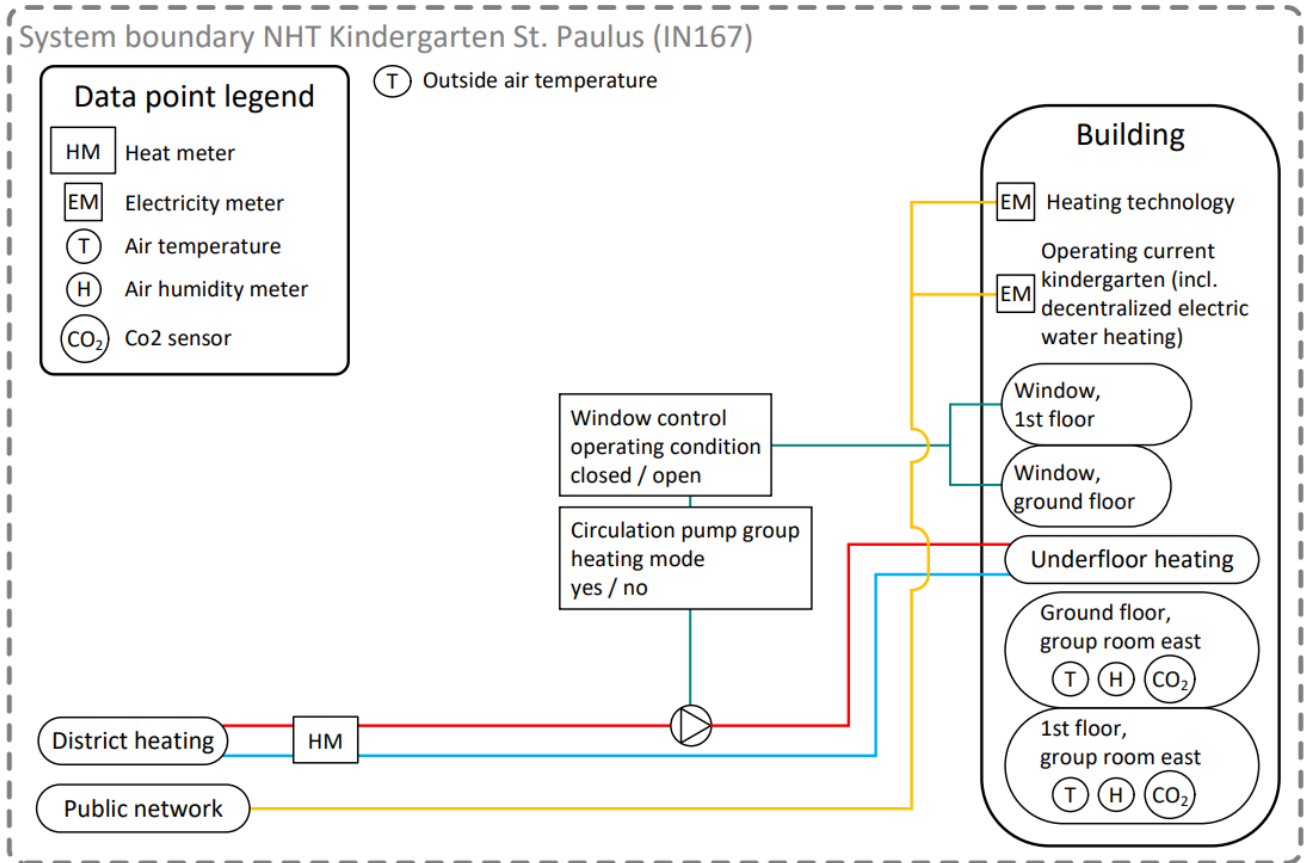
System boundary NHT Kindergarten St. Paulus (IN167)

Data point legend

HM Heat meter

EM Electricity meter

T Air temperature

H Air humidity meter

$CO_2$ Co2 sensor

T Outside air temperature

Building

EM Heating technology

EM Operating current kindergarten (incl. decentralized electric water heating)

Window, 1st floor

Window, ground floor

Window control operating condition closed / open

Circulation pump group heating mode yes / no

Underfloor heating

Ground floor, group room east

T H $CO_2$

1st floor, group room east

T H $CO_2$

District heating

HM

Public network